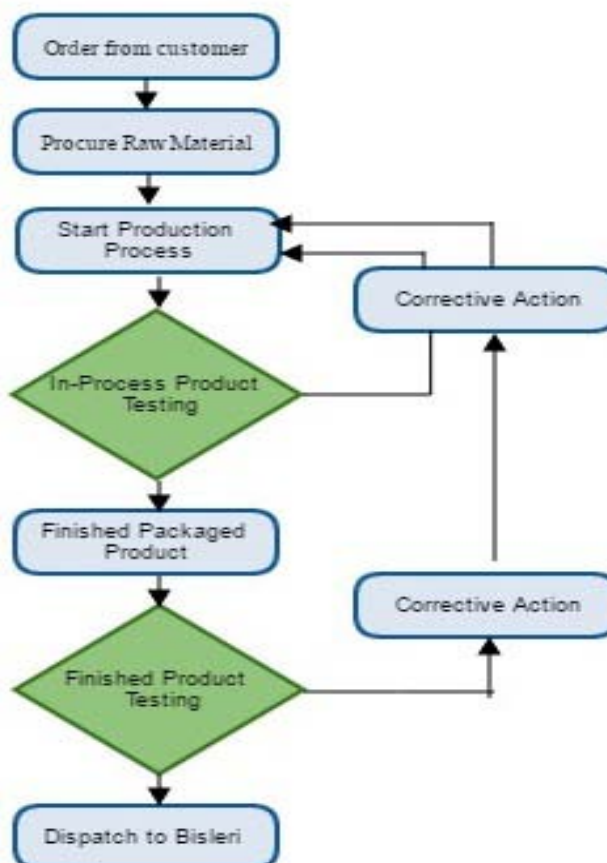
Order from customer

Procure Raw Material

Start Production Process

Corrective Action

In-Process Product Testing

Finished Packaged Product

Corrective Action

Finished Product Testing

Dispatch to Bisleri